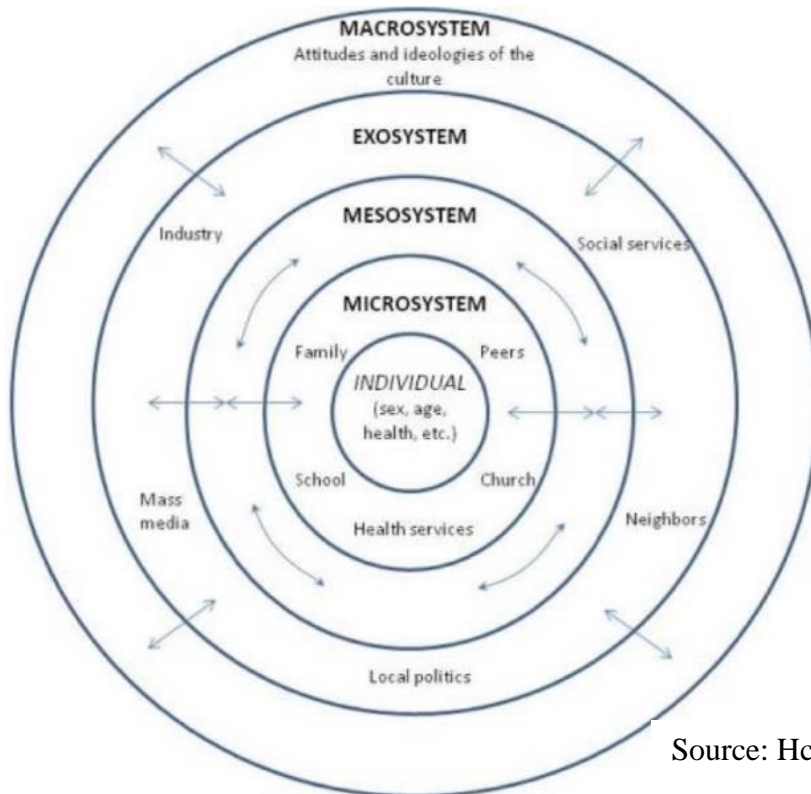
MACROSYSTEM
Attitudes and ideologies of the culture

EXOSYSTEM

Industry

Social services

MESOSYSTEM

MICROSYSTEM

Family

Peers

INDIVIDUAL
(sex, age, health, etc.)

School

Church

Health services

Mass media

Neighbors

Local politics

Source: Ho